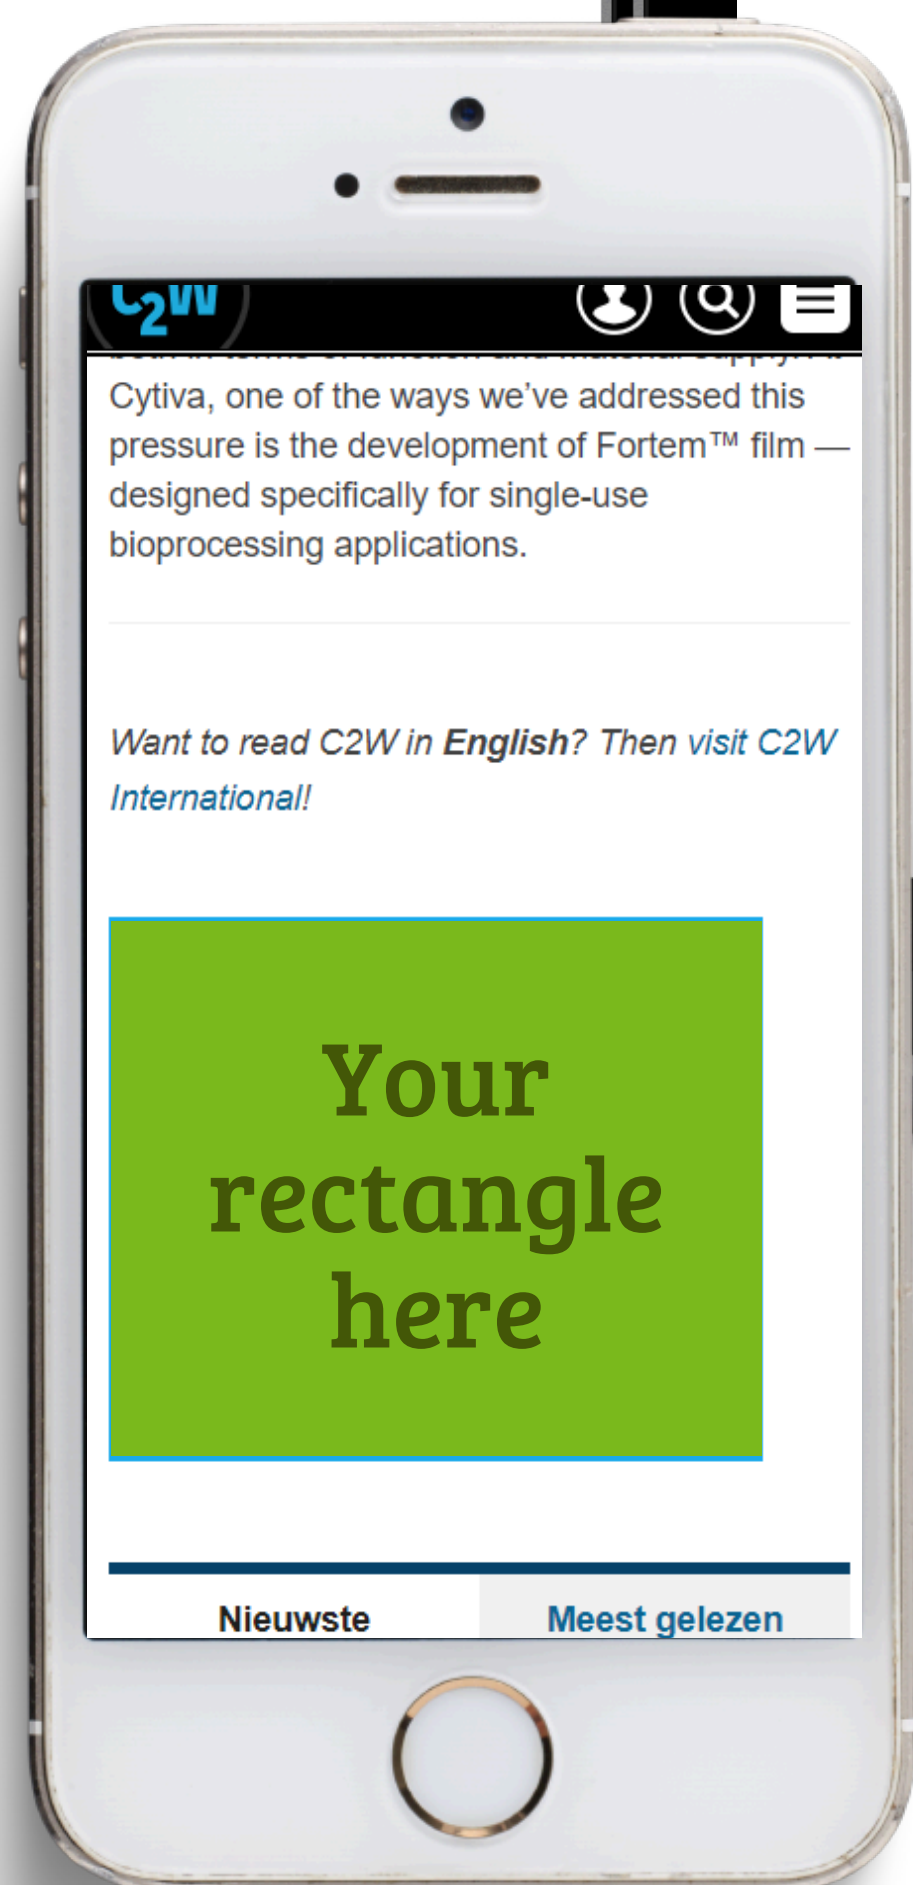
C2W

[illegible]
Cytiva, one of the ways we've addressed this pressure is the development of Fortem™ film — designed specifically for single-use bioprocessing applications.

Want to read C2W in **English**? Then visit C2W International!

Your rectangle here

Nieuwste

Meest gelezen